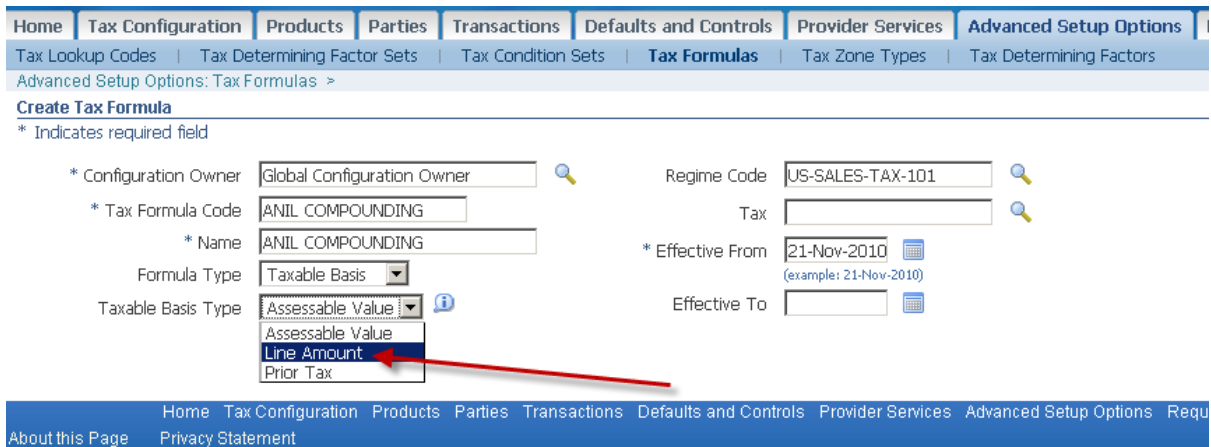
Home | Tax Configuration | Products | Parties | Transactions | Defaults and Controls | Provider Services | Advanced Setup Options

Tax Lookup Codes | Tax Determining Factor Sets | Tax Condition Sets | Tax Formulas | Tax Zone Types | Tax Determining Factors

Advanced Setup Options: Tax Formulas >

Create Tax Formula

* Indicates required field

* Configuration Owner Global Configuration Owner

* Tax Formula Code ANIL COMPOUNDING

* Name ANIL COMPOUNDING

Formula Type Taxable Basis

Taxable Basis Type Assessable Value

Assessable Value
Line Amount
Prior Tax

Regime Code US-SALES-TAX-101

Tax

* Effective From 21-Nov-2010
(example: 21-Nov-2010)

Effective To

Home Tax Configuration Products Parties Transactions Defaults and Controls Provider Services Advanced Setup Options Requ

About this Page Privacy Statement